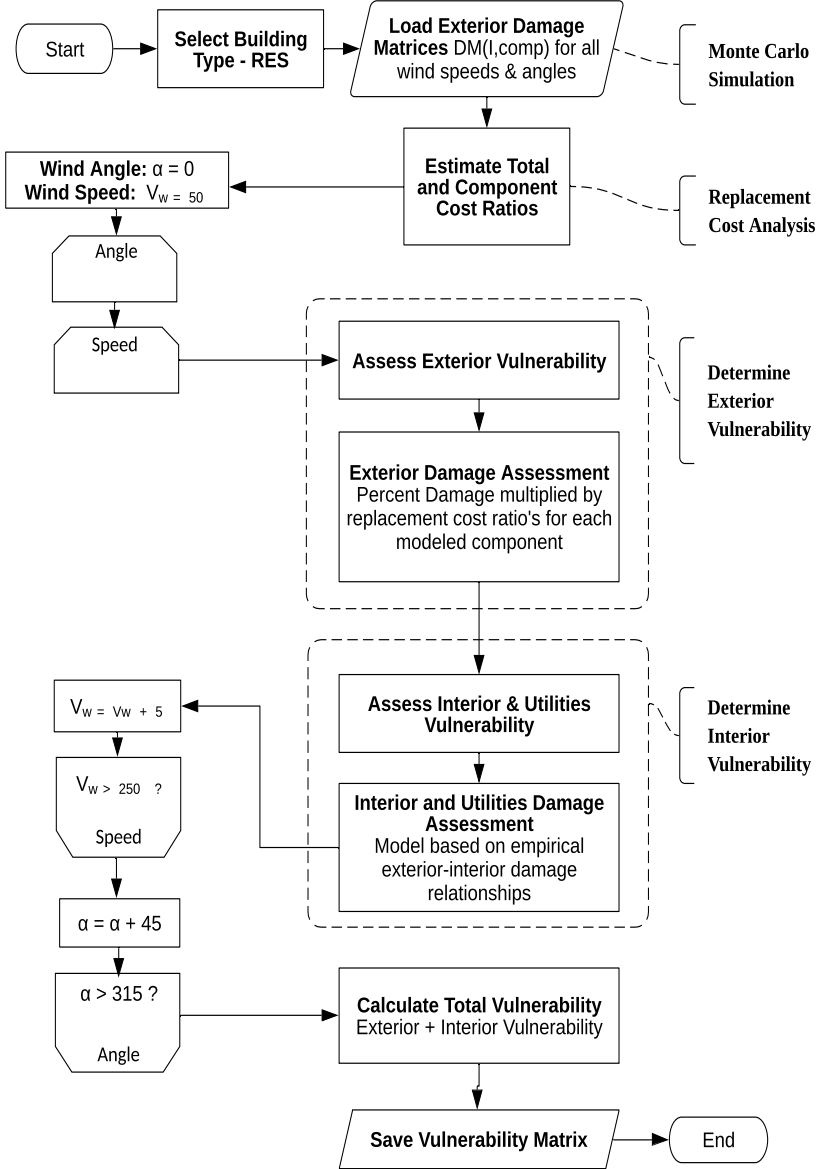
Start

Select Building Type - RES

Load Exterior Damage Matrices DM(I,comp) for all wind speeds & angles

Monte Carlo Simulation

Wind Angle: α = 0
Wind Speed: $V_{w\ =\ 50}$

Estimate Total and Component Cost Ratios

Replacement Cost Analysis

Angle

Speed

Assess Exterior Vulnerability

Determine Exterior Vulnerability

Exterior Damage Assessment
Percent Damage multiplied by replacement cost ratio's for each modeled component

$V_{w\ =\ Vw\ +\ 5}$

Assess Interior & Utilities Vulnerability

Determine Interior Vulnerability

$V_{w\ >\ 250}$ ?

Speed

Interior and Utilities Damage Assessment
Model based on empirical exterior-interior damage relationships

α = α + 45

α > 315 ?

Angle

Calculate Total Vulnerability
Exterior + Interior Vulnerability

Save Vulnerability Matrix

End